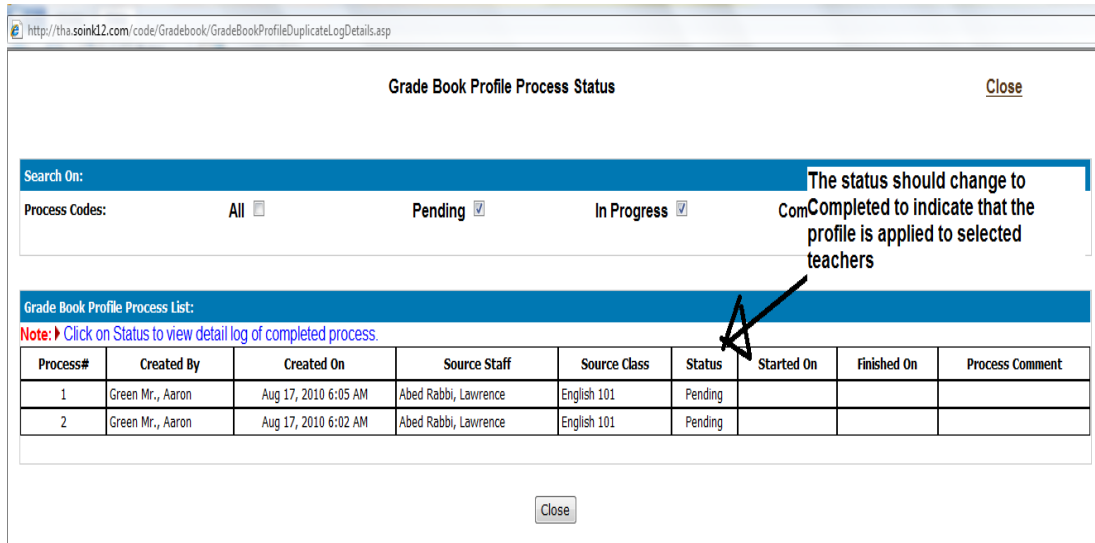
http://tha.soink12.com/code/Gradebook/GradeBookProfileDuplicateLogDetails.asp

Grade Book Profile Process Status

Close

Search On:

Process Codes: All Pending In Progress Com

The status should change to Completed to indicate that the profile is applied to selected teachers

Grade Book Profile Process List:

Note: Click on Status to view detail log of completed process.

| Process# | Created By | Created On | Source Staff | Source Class | Status | Started On | Finished On | Process Comment |
|---|---|---|---|---|---|---|---|---|
| 1 | Green Mr., Aaron | Aug 17, 2010 6:05 AM | Abed Rabbi, Lawrence | English 101 | Pending | | | |
| 2 | Green Mr., Aaron | Aug 17, 2010 6:02 AM | Abed Rabbi, Lawrence | English 101 | Pending | | | |

Close